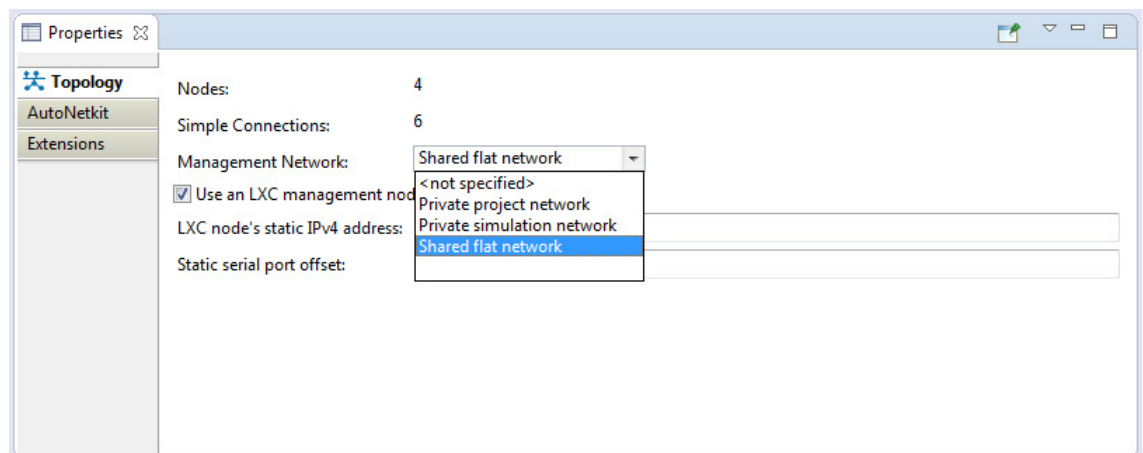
Properties

Topology
AutoNetkit
Extensions

Nodes: 4

Simple Connections: 6

Management Network: Shared flat network

Use an LXC management nod

<not specified>
Private project network
Private simulation network
Shared flat network

LXC node's static IPv4 address:

Static serial port offset: